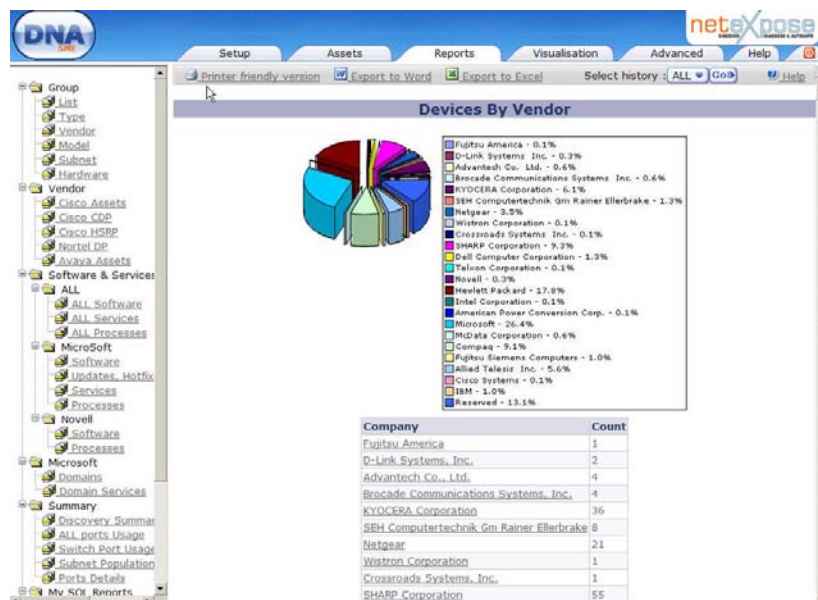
DNA SME

netexpose

Setup | Assets | Reports | Visualisation | Advanced | Help

Printer friendly version | Export to Word | Export to Excel | Select history : ALL | Go | Help

Group
List
Type
Vendor
Model
Subnet
Hardware
Vendor
Cisco Assets
Cisco CDP
Cisco HSRP
Nortel DP
Avaya Assets
Software & Services
ALL
ALL Software
ALL Services
ALL Processes
MicroSoft
Software
Updates, Hotfix
Services
Processes
Novell
Software
Processes
Microsoft
Domains
Domain Services
Summary
Discovery Summar
ALL ports Usage
Switch Port Usage
Subnet Population
Ports Details
My SQL Reports

Devices By Vendor

Fujitsu America - 0.1%
D-Link Systems Inc. - 0.3%
Advantech Co. Ltd. - 0.6%
Brocade Communications Systems Inc. - 0.6%
KYOCERA Corporation - 6.1%
SEH Computertechnik Gm Rainer Ellerbrake - 1.3%
Netgear - 3.5%
Wistron Corporation - 0.1%
Crossroads Systems Inc. - 0.1%
SHARP Corporation - 9.3%
Dell Computer Corporation - 1.3%
Telxon Corporation - 0.1%
Novell - 0.3%
Hewlett Packard - 17.8%
Intel Corporation - 0.1%
American Power Conversion Corp. - 0.1%
Microsoft - 26.4%
McData Corporation - 0.6%
Compaq - 9.1%
Fujitsu Siemens Computers - 1.0%
Allied Telesis Inc. - 5.6%
Cisco Systems - 0.1%
IBM - 1.0%
Reserved - 13.1%

| Company | Count |
|---|---|
| Fujitsu America | 1 |
| D-Link Systems, Inc. | 2 |
| Advantech Co., Ltd. | 4 |
| Brocade Communications Systems, Inc. | 4 |
| KYOCERA Corporation | 36 |
| SEH Computertechnik Gm Rainer Ellerbrake | 8 |
| Netgear | 21 |
| Wistron Corporation | 1 |
| Crossroads Systems, Inc. | 1 |
| SHARP Corporation | 55 |